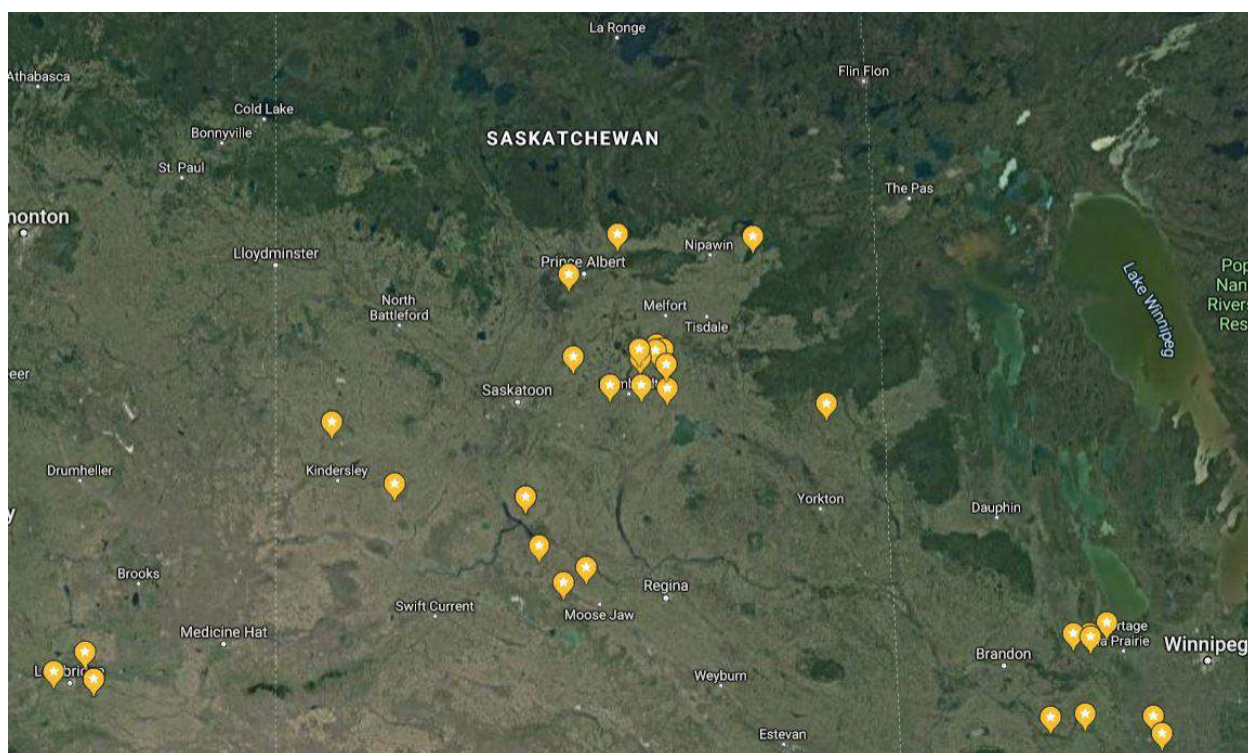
La Ronge
Athabasca
Cold Lake
Bonnyville
St. Paul
SASKATCHEWAN
Flin Flon
The Pas
nonton
Lloydminster
Prince Albert
Nipawin
North Battleford
Melfort
Tisdale
Lake Winnipeg
Pop Nan Rivers Res
eer
Saskatoon
Drumheller
Kindersley
Yorkton
Dauphin
y
Brooks
Regina
Swift Current
Moose Jaw
Medicine Hat
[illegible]rtage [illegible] Prairie
Brandon
Winnipeg
L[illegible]bri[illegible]
Weyburn
Estevan